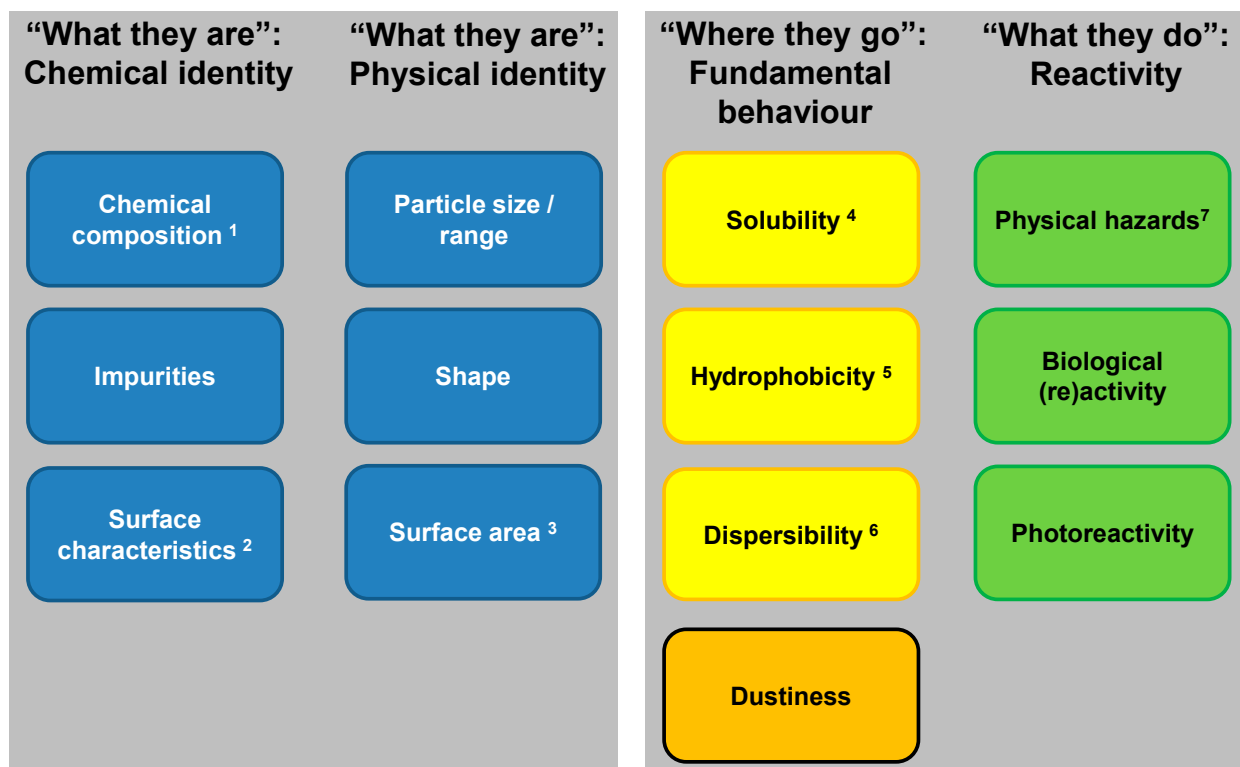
“What they are”: Chemical identity

Chemical composition $^1$

Impurities

Surface characteristics $^2$

“What they are”: Physical identity

Particle size / range

Shape

Surface area $^3$

“Where they go”: Fundamental behaviour

Solubility $^4$

Hydrophobicity $^5$

Dispersibility $^6$

Dustiness

“What they do”: Reactivity

Physical hazards$^7$

Biological (re)activity

Photoreactivity